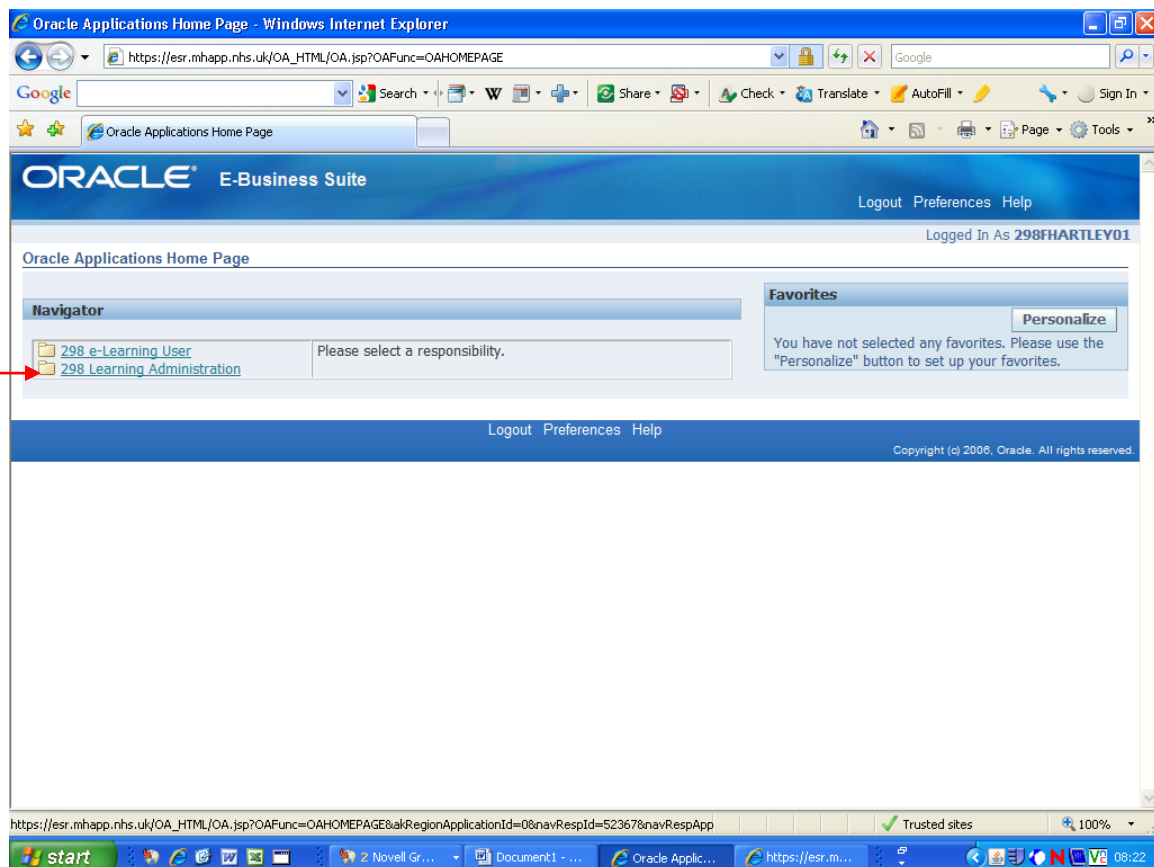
Oracle Applications Home Page - Windows Internet Explorer

https://esr.mhapp.nhs.uk/OA_HTML/OA.jsp?OAFunc=OAHOMEPAGE

Google

Google

Search

Share

Check

Translate

AutoFill

Sign In

Oracle Applications Home Page

Page

Tools

ORACLE E-Business Suite

Logout Preferences Help

Logged In As 298FHARTLEY01

Oracle Applications Home Page

Navigator

298 e-Learning User
298 Learning Administration

Please select a responsibility.

Favorites

Personalize

You have not selected any favorites. Please use the "Personalize" button to set up your favorites.

Logout Preferences Help

Copyright (c) 2006, Oracle. All rights reserved.

https://esr.mhapp.nhs.uk/OA_HTML/OA.jsp?OAFunc=OAHOMEPAGE&akRegionApplicationId=0&navRespId=52367&navRespApp

Trusted sites

100%

start

2 Novell Gr...

Document1 - ...

Oracle Applic...

https://esr.m...

08:22